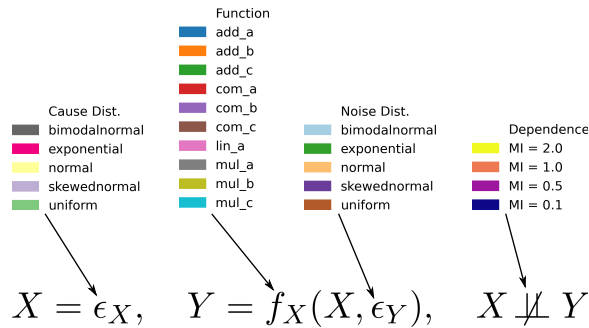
Cause Dist.
bimodalnormal
exponential
normal
skewednormal
uniform

Function
add_a
add_b
add_c
com_a
com_b
com_c
lin_a
mul_a
mul_b
mul_c

Noise Dist.
bimodalnormal
exponential
normal
skewednormal
uniform

Dependence
MI = 2.0
MI = 1.0
MI = 0.5
MI = 0.1

$X = \epsilon_X,$ $Y = f_X(X, \epsilon_Y),$ $X \not\perp\!\!\!\perp Y$